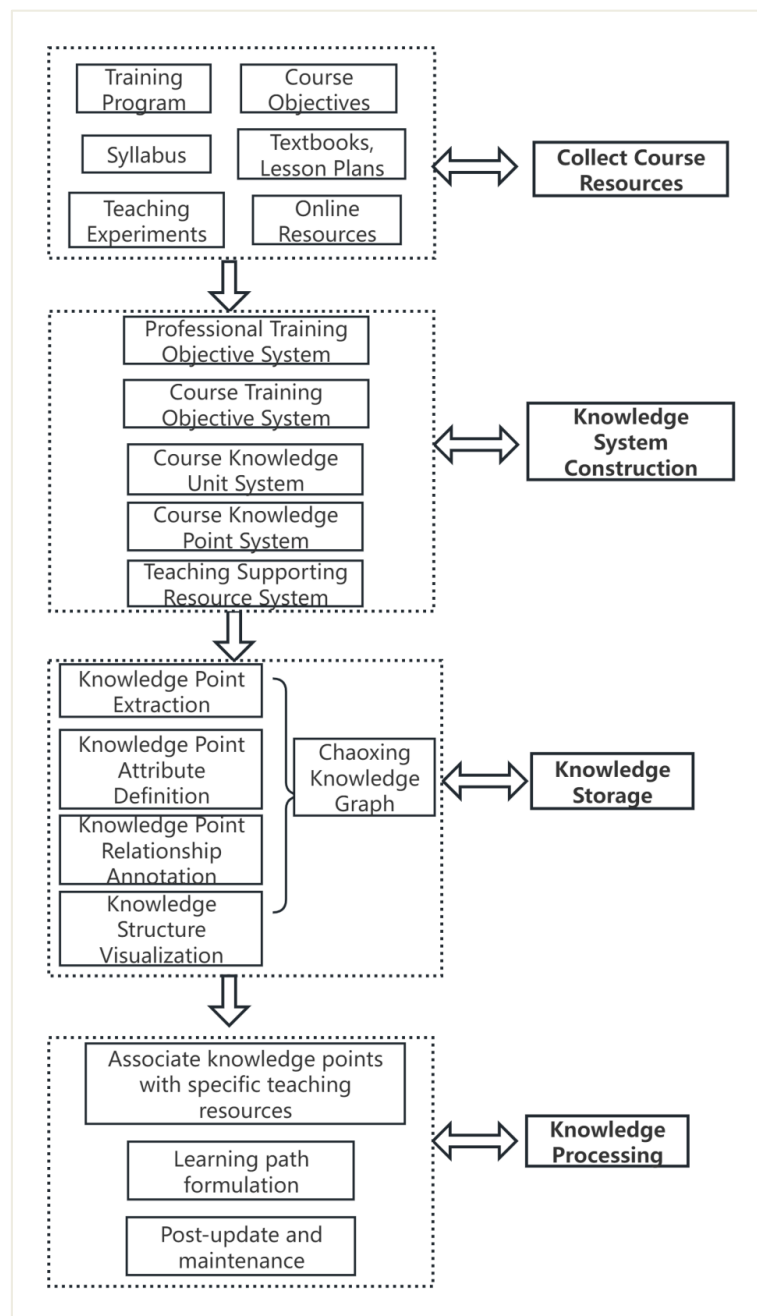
Training Program

Course Objectives

Syllabus

Textbooks, Lesson Plans

Teaching Experiments

Online Resources

Collect Course Resources

Professional Training Objective System

Course Training Objective System

Course Knowledge Unit System

Course Knowledge Point System

Teaching Supporting Resource System

Knowledge System Construction

Knowledge Point Extraction

Knowledge Point Attribute Definition

Knowledge Point Relationship Annotation

Knowledge Structure Visualization

Chaoxing Knowledge Graph

Knowledge Storage

Associate knowledge points with specific teaching resources

Learning path formulation

Post-update and maintenance

Knowledge Processing